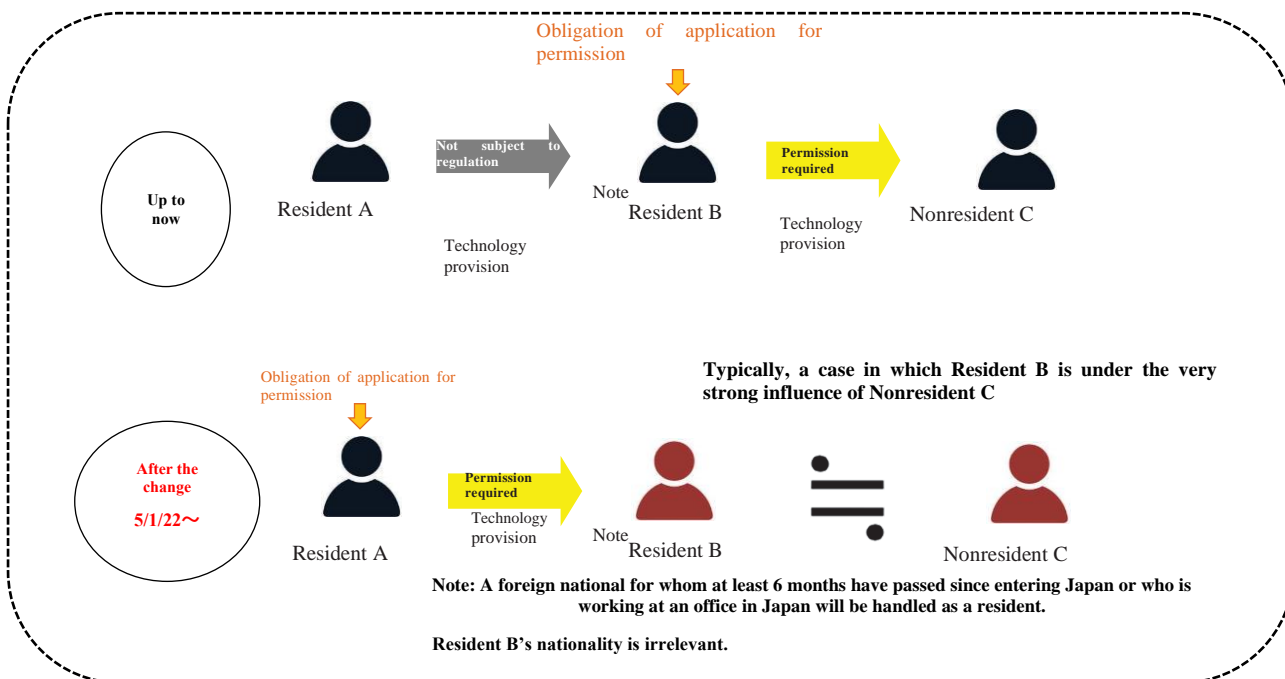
Obligation of application for permission

Up to now

Resident A

Not subject to regulation

Technology provision

Note
Resident B

Permission required

Technology provision

Nonresident C

Obligation of application for permission

Typically, a case in which Resident B is under the very strong influence of Nonresident C

After the change
5/1/22～

Resident A

Permission required

Technology provision

Note
Resident B

≒

Nonresident C

Note: A foreign national for whom at least 6 months have passed since entering Japan or who is working at an office in Japan will be handled as a resident.

Resident B’s nationality is irrelevant.